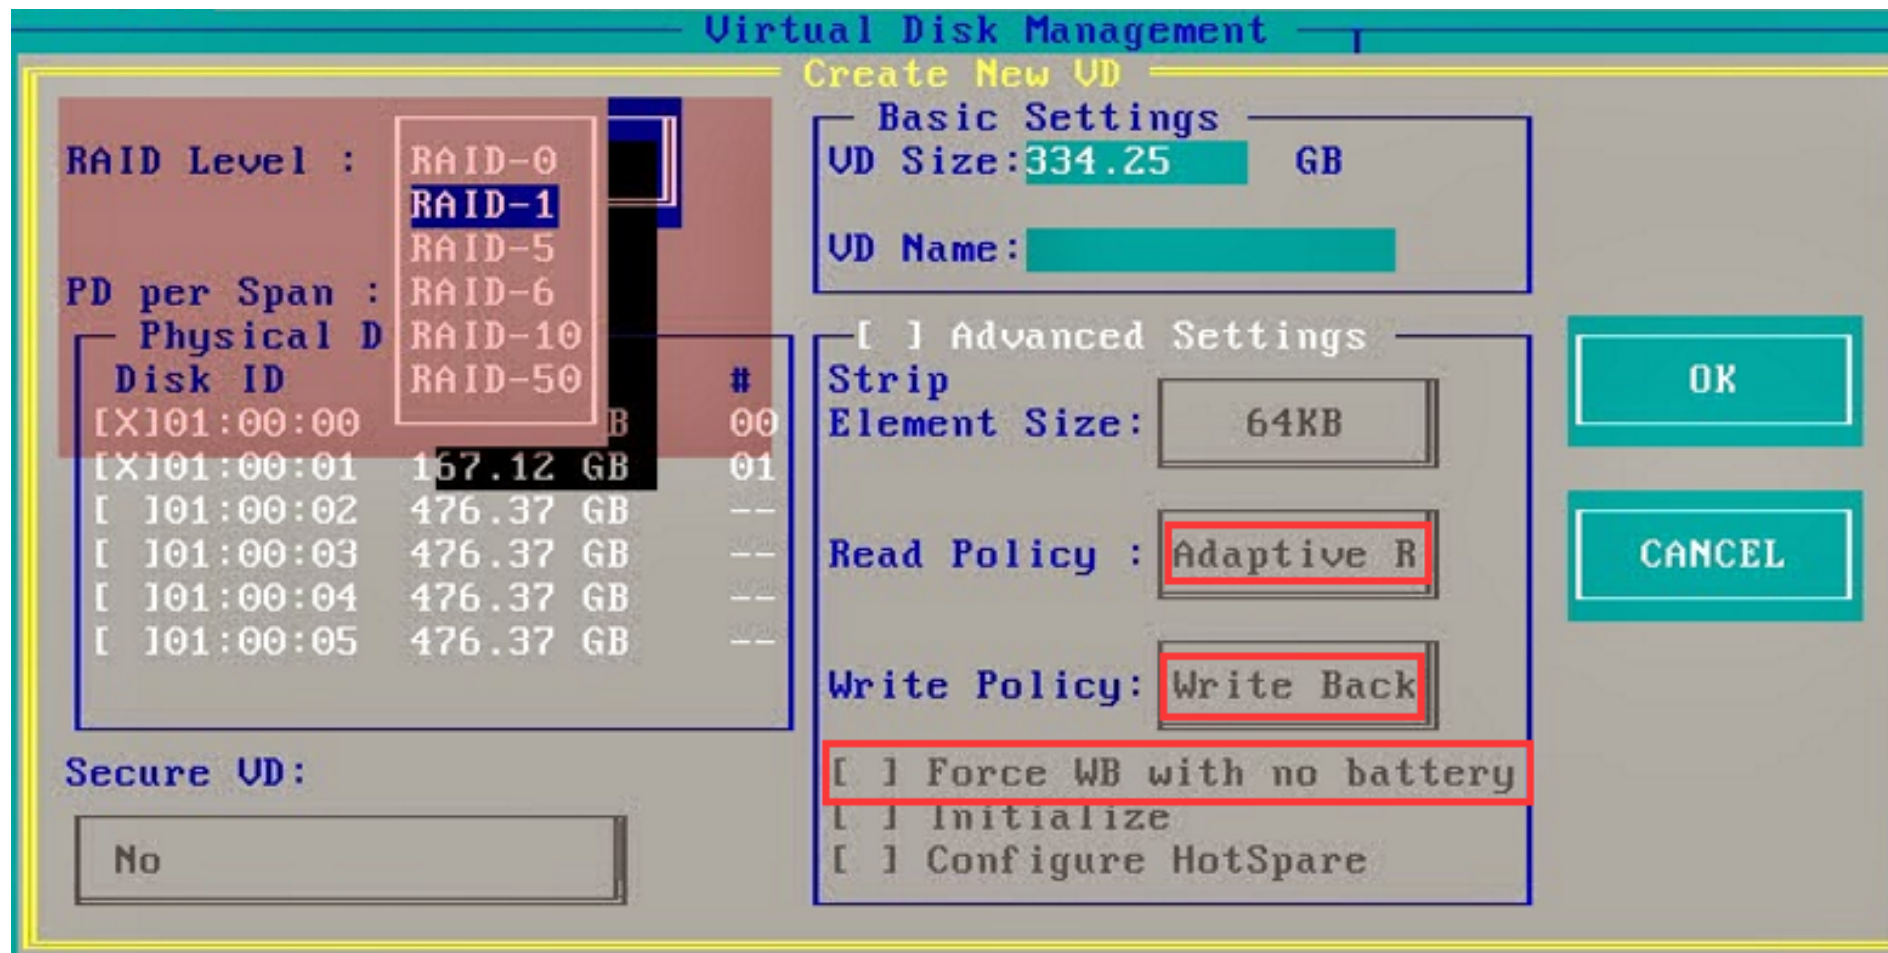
Virtual Disk Management

Create New VD

RAID Level :
RAID-0
RAID-1
RAID-5
RAID-6
RAID-10
RAID-50

PD per Span :

Physical D

Disk ID #
[X]01:00:00 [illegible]B 00
[X]01:00:01 167.12 GB 01
[ ]01:00:02 476.37 GB --
[ ]01:00:03 476.37 GB --
[ ]01:00:04 476.37 GB --
[ ]01:00:05 476.37 GB --

Secure VD:

No

Basic Settings
VD Size: 334.25 GB

VD Name:

[ ] Advanced Settings
Strip Element Size: 64KB

Read Policy : Adaptive R

Write Policy: Write Back

[ ] Force WB with no battery
[ ] Initialize
[ ] Configure HotSpare

OK

CANCEL